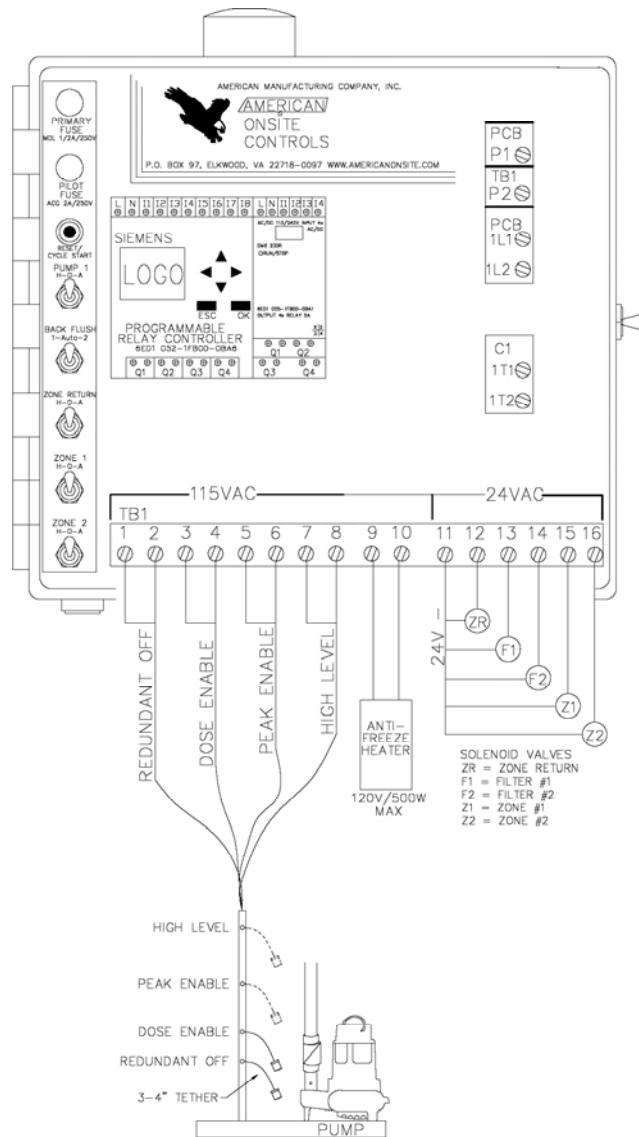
AMERICAN MANUFACTURING COMPANY, INC.
AMERICAN
ONSITE
CONTROLS
P.O. BOX 97, ELKWOOD, VA 22718-0097 WWW.AMERICANONSITE.COM

PRIMARY FUSE
MDL 1/2A/250V

PILOT FUSE
AGC 2A/250V

RESET/ CYCLE START

PUMP 1
H-O-A

BACK FLUSH
1-Auto-2

ZONE RETURN
H-O-A

ZONE 1
H-O-A

ZONE 2
H-O-A

L N I1 I2 I3 I4 I5 I6 I7 I8 L N I1 I2 I3 I4

SIEMENS
LOGO
ESC OK
PROGRAMMABLE RELAY CONTROLLER
6ED1 052-1FB00-0BA6
Q1 Q2 Q3 Q4

AC/DC 115/240V INPUT 4x AC/DC
DM8 230R
CRUN/STOP
6ED1 055-1FB00-0BA1
OUTPUT 4x RELAY 5A
Q1 Q2 Q3 Q4

PCB
P1
TB1
P2
PCB
1L1
1L2

C1
1T1
1T2

TB1
115VAC
24VAC
1 2 3 4 5 6 7 8 9 10 11 12 13 14 15 16

REDUNDANT OFF
DOSE ENABLE
PEAK ENABLE
HIGH LEVEL

ANTI-FREEZE HEATER
120V/500W MAX

24V
ZR
F1
F2
Z1
Z2

SOLENOID VALVES
ZR = ZONE RETURN
F1 = FILTER #1
F2 = FILTER #2
Z1 = ZONE #1
Z2 = ZONE #2

HIGH LEVEL
PEAK ENABLE
DOSE ENABLE
REDUNDANT OFF
3-4" TETHER
PUMP